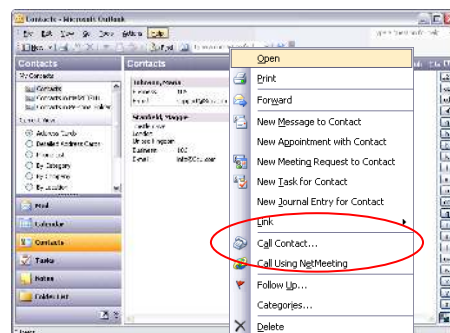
Contacts - Microsoft Outlook

Eile Edit View Go Tools Actions Help

New

Contacts

Contacts

My Contacts

Contacts

Current View

Address Cards

Detailed Address Cards

Phone List

By Category

By Company

By Location

Mail

Calendar

Contacts

Tasks

Notes

Folder List

Johnson, Maria

Stamford, Maggie

Open

Print

Forward

New Message to Contact

New Appointment with Contact

New Meeting Request to Contact

New Task for Contact

New Journal Entry for Contact

Link

Call Contact...

Call Using NetMeeting

Follow Up...

Categories...

Delete